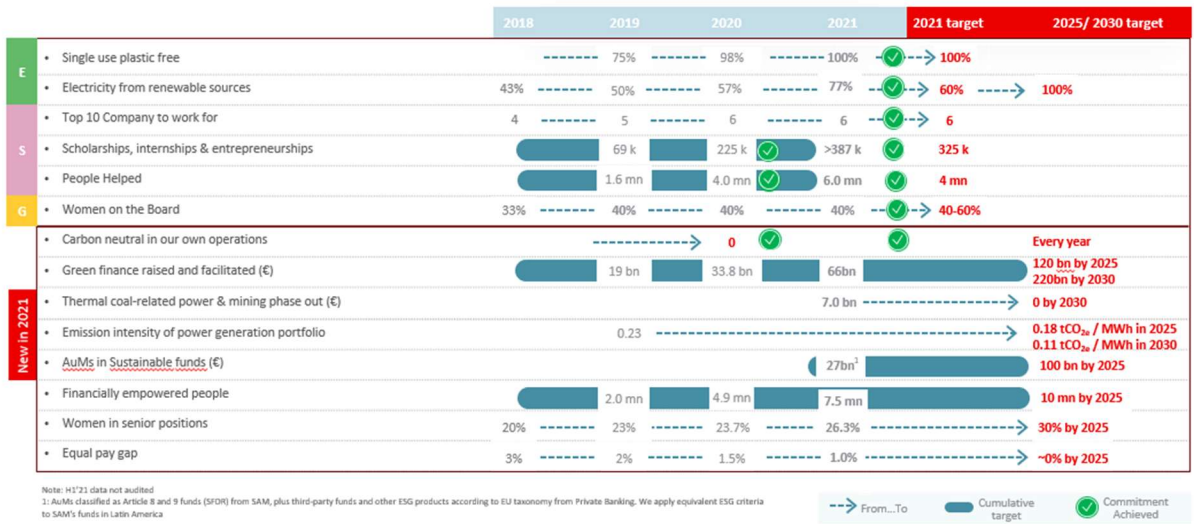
| | | 2018 | 2019 | 2020 | 2021 | 2021 target | 2025/ 2030 target |
|---|---|---|---|---|---|---|---|
| E | • Single use plastic free | | 75% | 98% | 100% | 100% | |
| | • Electricity from renewable sources | 43% | 50% | 57% | 77% | 60% | 100% |
| S | • Top 10 Company to work for | 4 | 5 | 6 | 6 | 6 | |
| | • Scholarships, internships & entrepreneurships | | 69 k | 225 k | >387 k | 325 k | |
| | • People Helped | | 1.6 mn | 4.0 mn | 6.0 mn | 4 mn | |
| G | • Women on the Board | 33% | 40% | 40% | 40% | 40-60% | |
| New in 2021 | • Carbon neutral in our own operations | | | 0 | | | Every year |
| | • Green finance raised and facilitated (€) | | 19 bn | 33.8 bn | 66bn | | 120 bn by 2025 220bn by 2030 |
| | • Thermal coal-related power & mining phase out (€) | | | | 7.0 bn | | 0 by 2030 |
| | • Emission intensity of power generation portfolio | | 0.23 | | | | 0.18 $tCO_{2e}$ / MWh in 2025 0.11 $tCO_{2e}$ / MWh in 2030 |
| | • AuMs in Sustainable funds (€) | | | | 27bn$^1$ | | 100 bn by 2025 |
| | • Financially empowered people | | 2.0 mn | 4.9 mn | 7.5 mn | | 10 mn by 2025 |
| | • Women in senior positions | 20% | 23% | 23.7% | 26.3% | | 30% by 2025 |
| | • Equal pay gap | 3% | 2% | 1.5% | 1.0% | | ~0% by 2025 |

Note: H1'21 data not audited
1: AuMs classified as Article 8 and 9 funds (SFDR) from SAM, plus third-party funds and other ESG products according to EU taxonomy from Private Banking. We apply equivalent ESG criteria to SAM's funds in Latin America

From...To
Cumulative target
Commitment Achieved